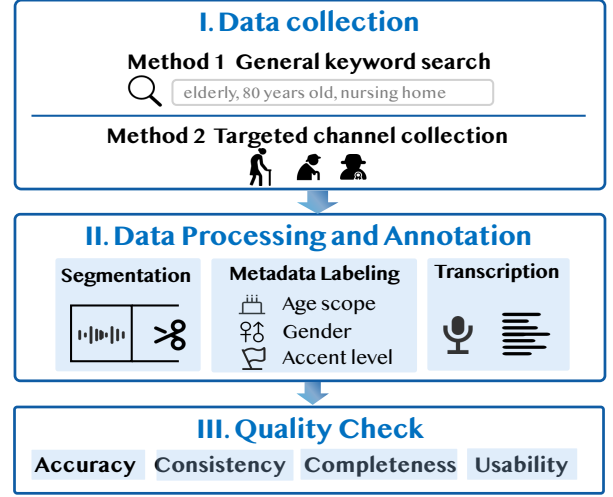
I. Data collection

Method 1 General keyword search

elderly, 80 years old, nursing home

Method 2 Targeted channel collection

II. Data Processing and Annotation

Segmentation

Metadata Labeling

Age scope

Gender

Accent level

Transcription

III. Quality Check

Accuracy Consistency Completeness Usability